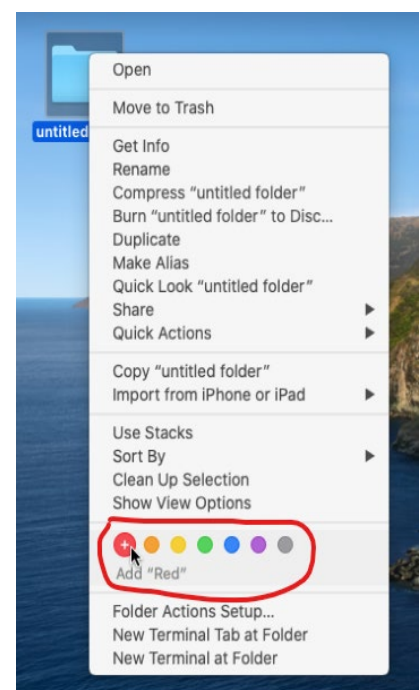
untitled

Open

Move to Trash

Get Info
Rename
Compress “untitled folder”
Burn “untitled folder” to Disc...
Duplicate
Make Alias
Quick Look “untitled folder”
Share ▶
Quick Actions ▶

Copy “untitled folder”
Import from iPhone or iPad ▶

Use Stacks
Sort By ▶
Clean Up Selection
Show View Options

Add “Red”

Folder Actions Setup...
New Terminal Tab at Folder
New Terminal at Folder